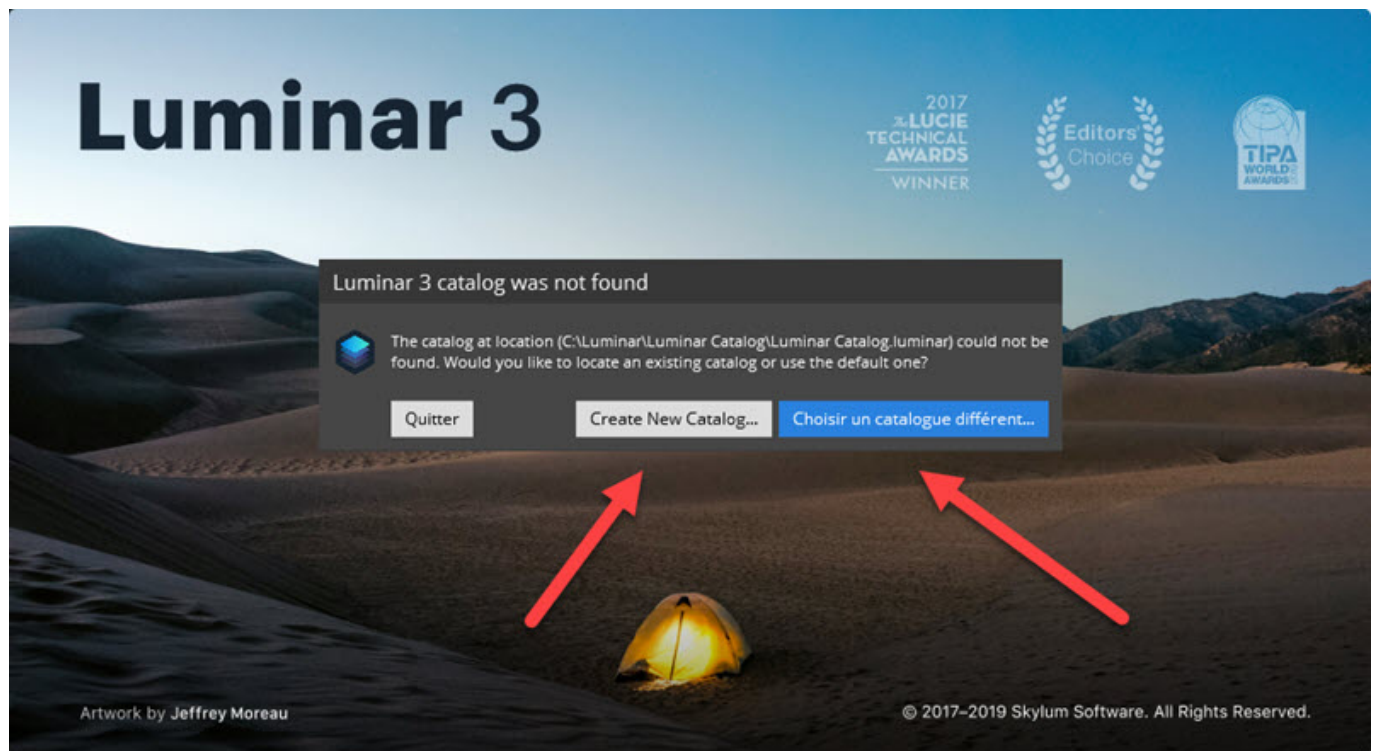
Luminar 3

2017 The LUCIE TECHNICAL AWARDS WINNER

Editors' Choice

TIPA WORLD AWARDS

Luminar 3 catalog was not found

The catalog at location (C:\Luminar\Luminar Catalog\Luminar Catalog.luminar) could not be found. Would you like to locate an existing catalog or use the default one?

Quitter

Create New Catalog...

Choisir un catalogue différent...

Artwork by Jeffrey Moreau

© 2017–2019 Skylum Software. All Rights Reserved.